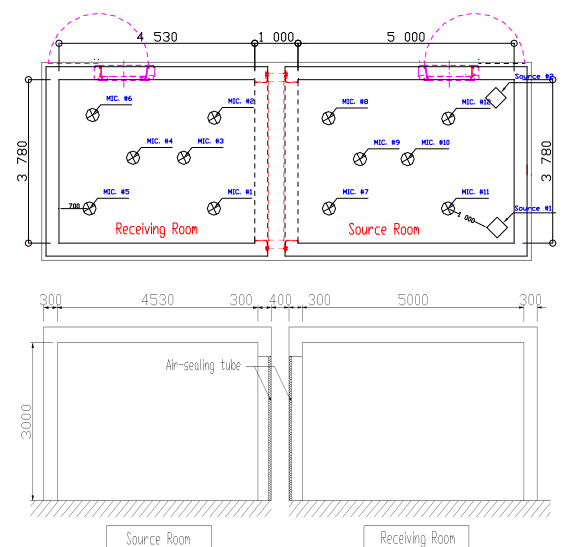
4 530
1 000
5 000
3 780
3 780
MIC. #6
MIC. #2
MIC. #4
MIC. #3
MIC. #5
700
MIC. #1
Receiving Room
MIC. #8
MIC. #12
Source #2
MIC. #9
MIC. #10
MIC. #7
MIC. #11
1 000
Source #1
Source Room
300
4530
300
400
300
5000
300
3000
Air-sealing tube
Source Room
Receiving Room